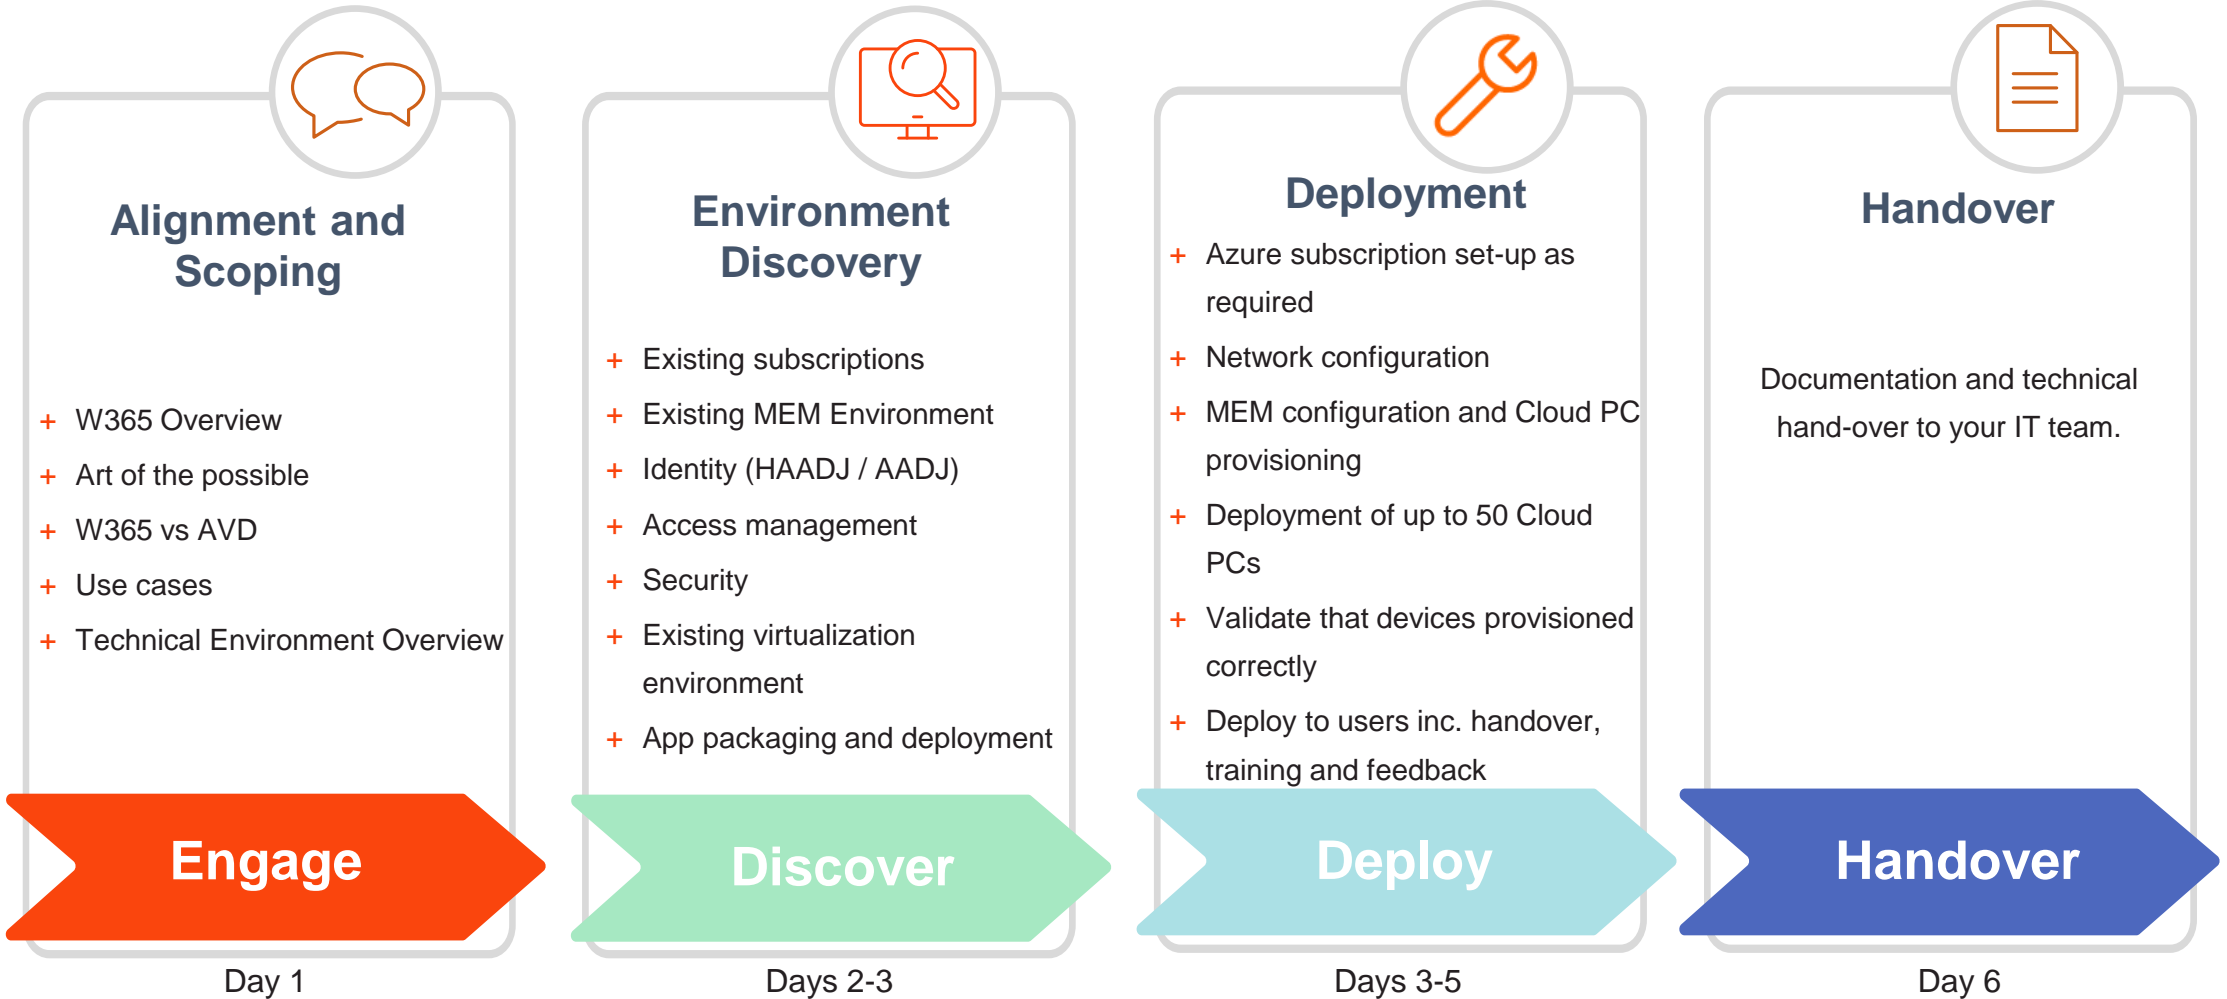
Alignment and Scoping

+ W365 Overview
+ Art of the possible
+ W365 vs AVD
+ Use cases
+ Technical Environment Overview

Engage

Day 1

Environment Discovery

+ Existing subscriptions
+ Existing MEM Environment
+ Identity (HAADJ / AADJ)
+ Access management
+ Security
+ Existing virtualization environment
+ App packaging and deployment

Discover

Days 2-3

Deployment

+ Azure subscription set-up as required
+ Network configuration
+ MEM configuration and Cloud PC provisioning
+ Deployment of up to 50 Cloud PCs
+ Validate that devices provisioned correctly
+ Deploy to users inc. handover, training and feedback

Deploy

Days 3-5

Handover

Documentation and technical hand-over to your IT team.

Handover

Day 6